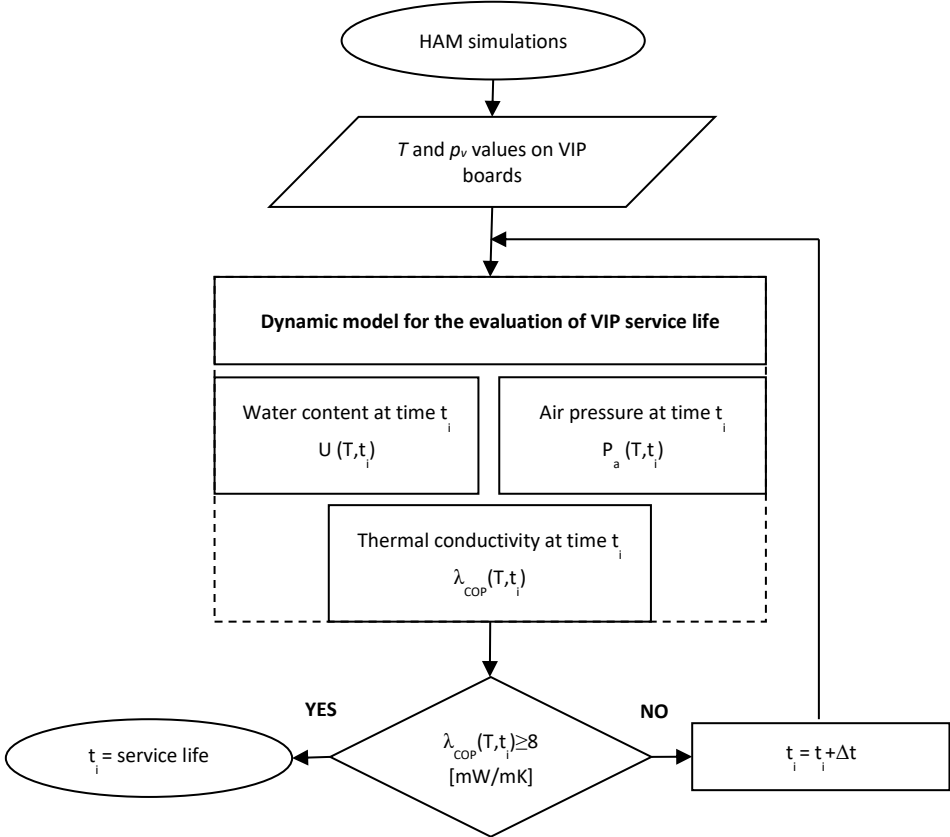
HAM simulations

$T$ and $p_v$ values on VIP boards

**Dynamic model for the evaluation of VIP service life**

Water content at time $t_i$

$U(T,t_i)$

Air pressure at time $t_i$

$P_a(T,t_i)$

Thermal conductivity at time $t_i$

$\lambda_{COP}(T,t_i)$

YES

NO

$\lambda_{COP}(T,t_i) \geq 8$ [mW/mK]

$t_i$ = service life

$t_i = t_i + \Delta t$